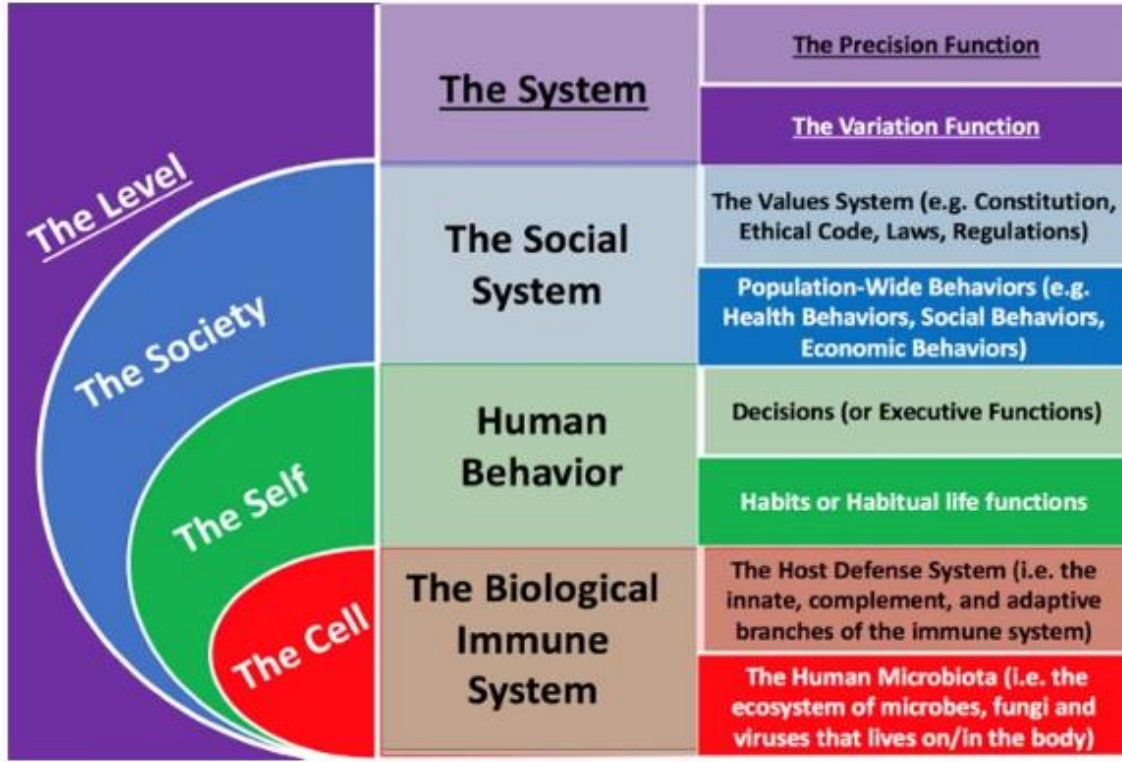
The Level

The Society

The Self

The Cell

The System

The Precision Function

The Variation Function

The Social System

The Values System (e.g. Constitution, Ethical Code, Laws, Regulations)

Population-Wide Behaviors (e.g. Health Behaviors, Social Behaviors, Economic Behaviors)

Human Behavior

Decisions (or Executive Functions)

Habits or Habitual life functions

The Biological Immune System

The Host Defense System (i.e. the innate, complement, and adaptive branches of the immune system)

The Human Microbiota (i.e. the ecosystem of microbes, fungi and viruses that lives on/in the body)